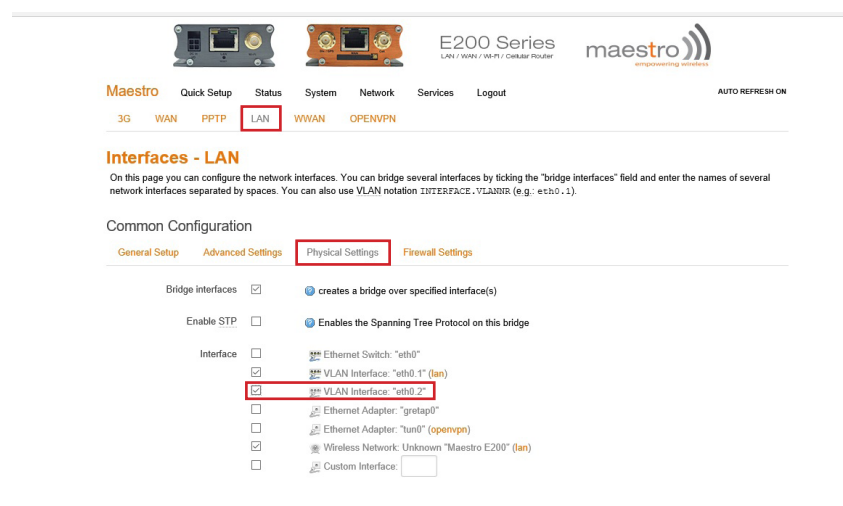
E200 Series
LAN / WAN / Wi-Fi / Cellular Router

maestro
empowering wireless

Maestro Quick Setup Status System Network Services Logout

AUTO REFRESH ON

3G WAN PPTP LAN WWAN OPENVPN

Interfaces - LAN

On this page you can configure the network interfaces. You can bridge several interfaces by ticking the "bridge interfaces" field and enter the names of several network interfaces separated by spaces. You can also use VLAN notation INTERFACE.VLANNR (e.g.: eth0.1).

Common Configuration

General Setup Advanced Settings Physical Settings Firewall Settings

Bridge interfaces ☑ creates a bridge over specified interface(s)

Enable STP ☐ Enables the Spanning Tree Protocol on this bridge

Interface
☐ Ethernet Switch: "eth0"
☑ VLAN Interface: "eth0.1" (lan)
☑ VLAN Interface: "eth0.2"
☐ Ethernet Adapter: "gretap0"
☐ Ethernet Adapter: "tun0" (openvpn)
☑ Wireless Network: Unknown "Maestro E200" (lan)
☐ Custom Interface: